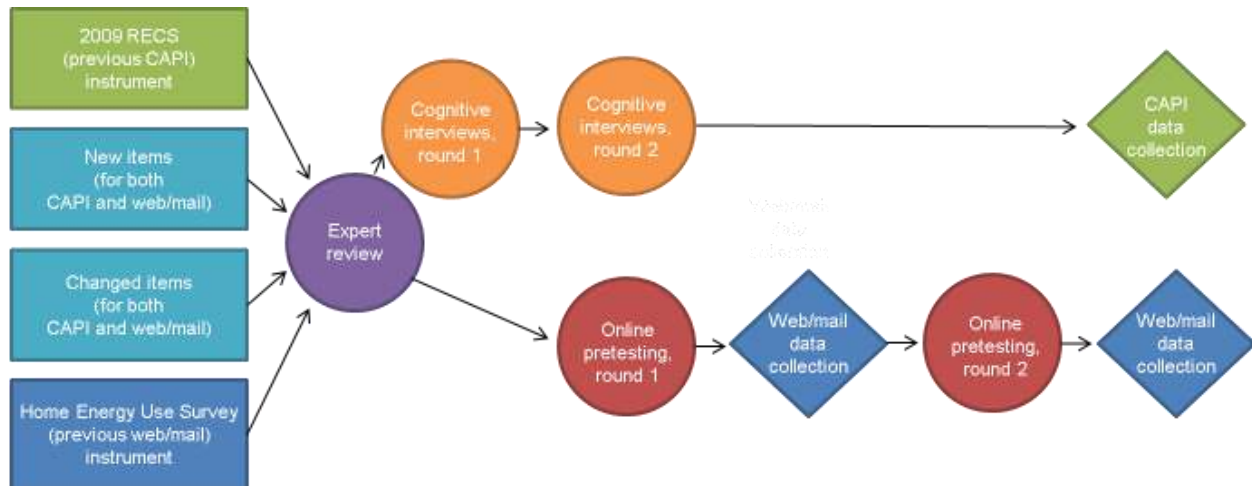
2009 RECS (previous CAPI) instrument

New items (for both CAPI and web/mail)

Changed items (for both CAPI and web/mail)

Home Energy Use Survey (previous web/mail) instrument

Expert review

Cognitive interviews, round 1

Cognitive interviews, round 2

CAPI data collection

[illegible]

Online pretesting, round 1

Web/mail data collection

Online pretesting, round 2

Web/mail data collection